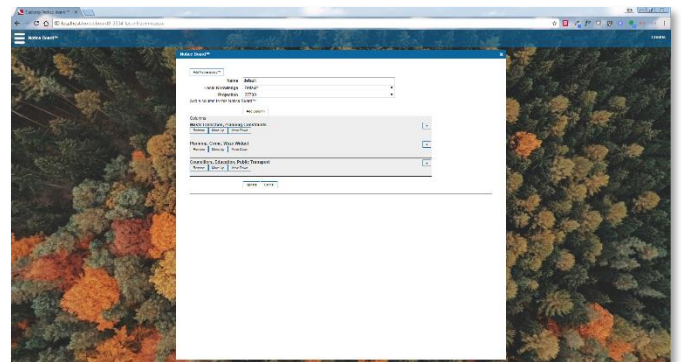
Notice Board™

Name Default
Local Knowledge Default
Projection 27700

Columns

Refuse Collection, Planning Constraints
Remove Move Up Move Down

Planning, Crime, Your Wicket
Remove Move Up Move Down

Councillors, Education, Public Transport
Remove Move Up Move Down

Save Close